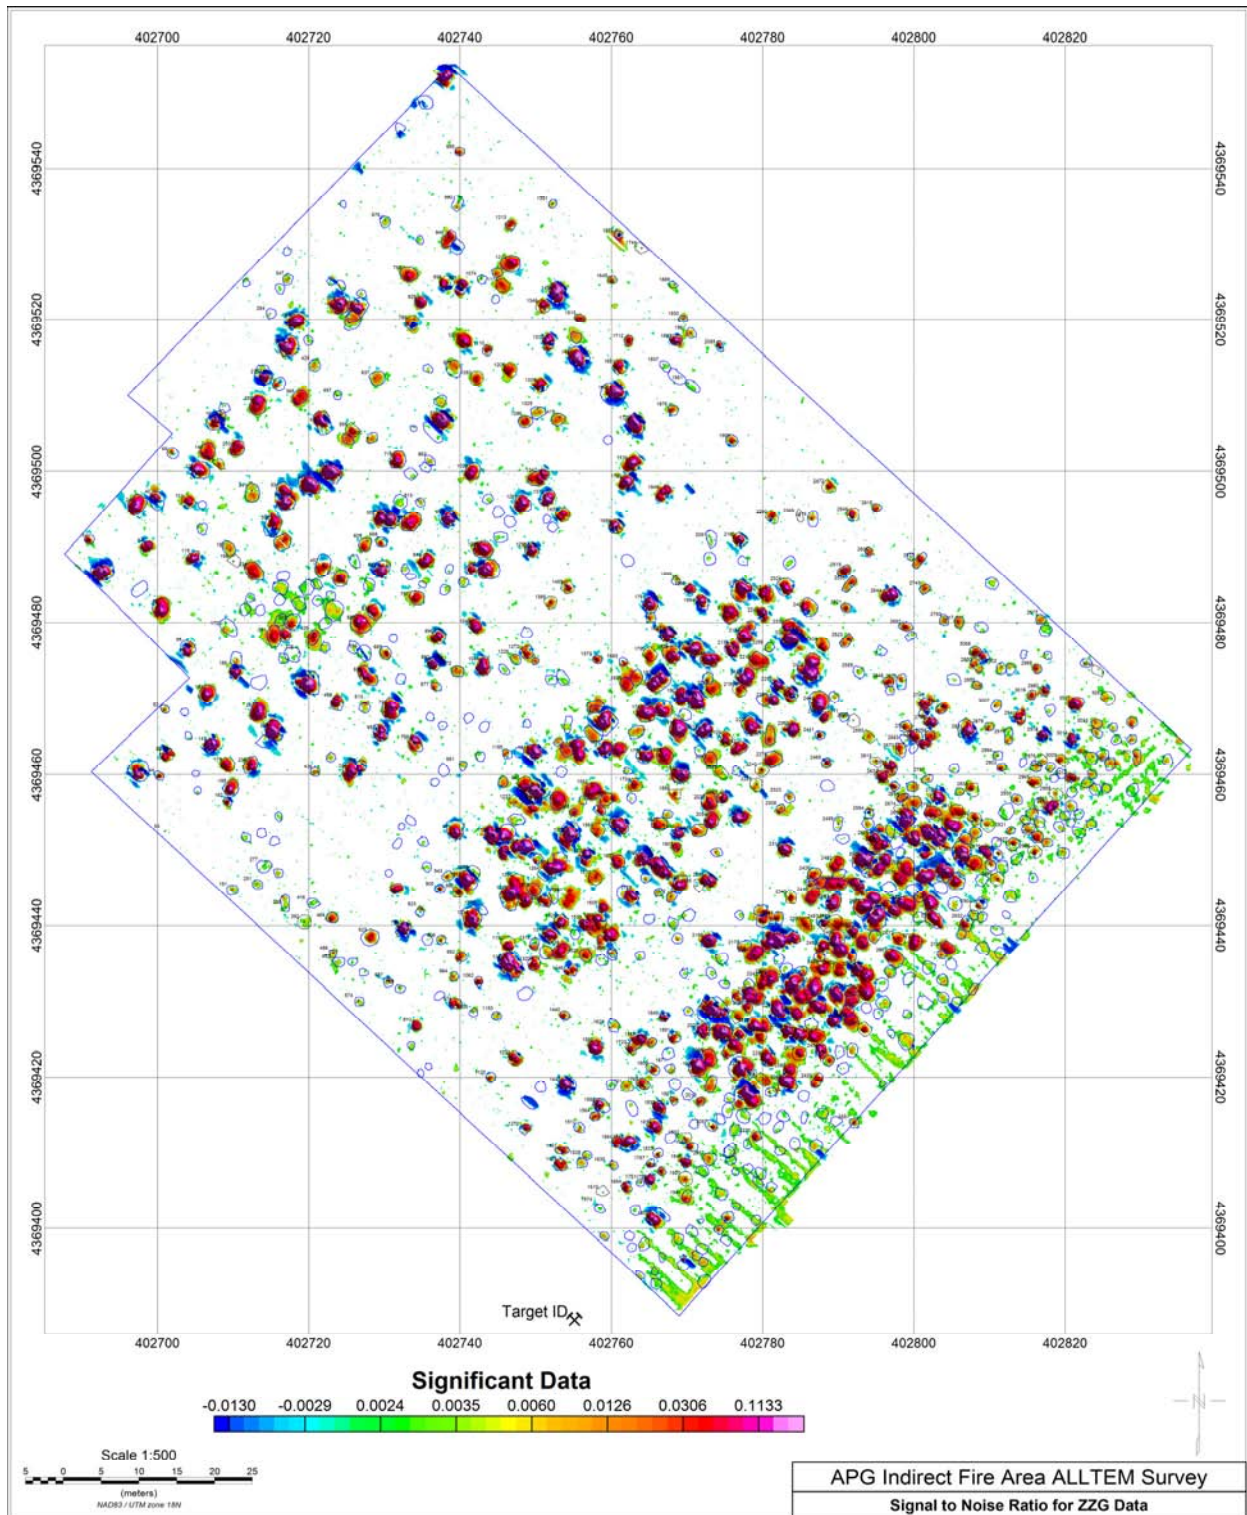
402700 402720 402740 402760 402780 402800 402820

4369540
4369520
4369500
4369480
4369460
4369440
4369420
4369400

4369540
4369520
4369500
4369480
4369460
4369440
4369420
4369400

Target ID

402700 402720 402740 402760 402780 402800 402820

Significant Data

-0.0130 -0.0029 0.0024 0.0035 0.0060 0.0126 0.0306 0.1133

Scale 1:500

5 0 5 10 15 20 25

(meters)

NAD83 / UTM zone 18N

N

APG Indirect Fire Area ALLTEM Survey

Signal to Noise Ratio for ZZG Data